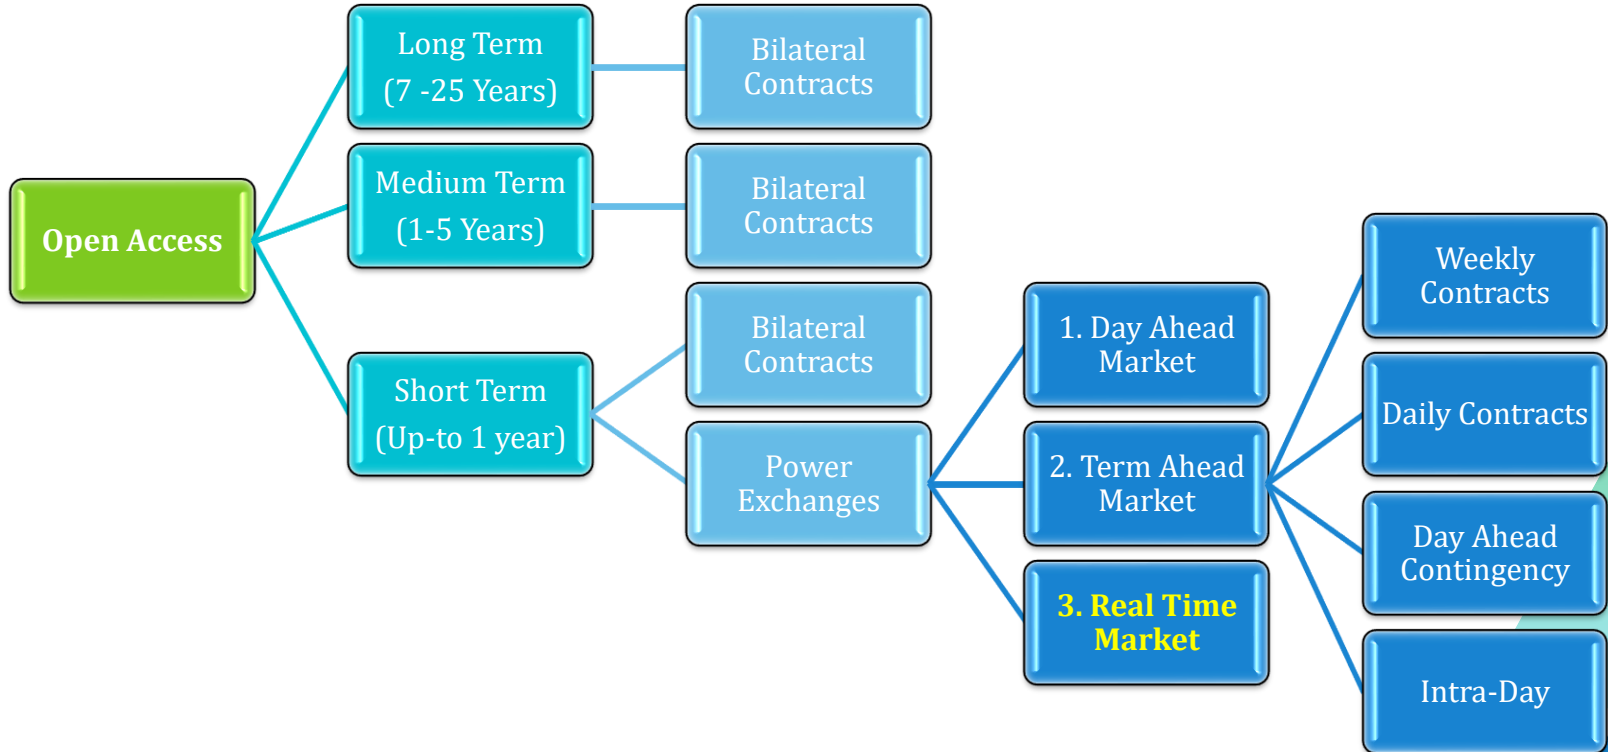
Open Access

Long Term
(7 -25 Years)

Bilateral Contracts

Medium Term
(1-5 Years)

Bilateral Contracts

Short Term
(Up-to 1 year)

Bilateral Contracts

Power Exchanges

1. Day Ahead Market

2. Term Ahead Market

3. Real Time Market

Weekly Contracts

Daily Contracts

Day Ahead Contingency

Intra-Day